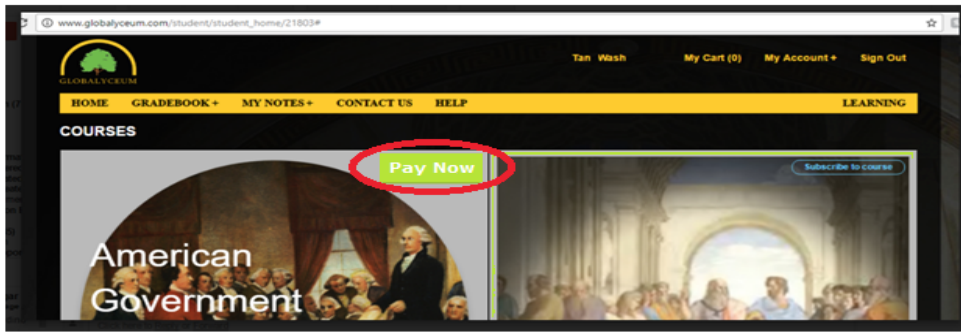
www.globalyceum.com/student/student_home/21803#

GLOBALYCEUM

Tan Wash

My Cart (0)

My Account +

Sign Out

HOME

GRADEBOOK +

MY NOTES +

CONTACT US

HELP

LEARNING

COURSES

Pay Now

Subscribe to course

American Government